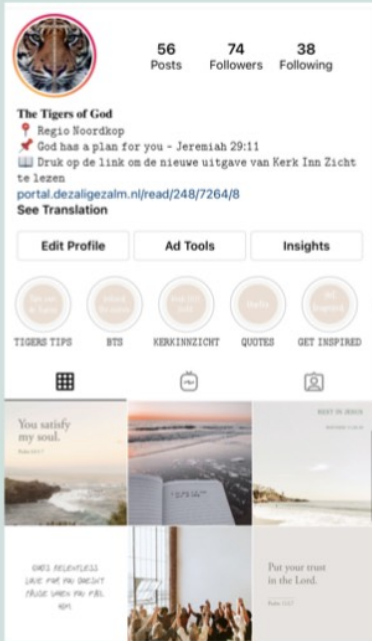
56
Posts

74
Followers

38
Following

The Tigers of God
📍 Regio Noordkop
📌 God has a plan for you - Jeremiah 29:11
📖 Druk op de link om de nieuwe uitgave van Kerk Inn Zicht te lezen
portal.dezaligezalm.nl/read/248/7264/8
See Translation

Edit Profile
Ad Tools
Insights

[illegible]
TIGERS TIPS
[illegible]
BTS
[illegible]
KERKINNZICHT
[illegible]
QUOTES
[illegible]
GET INSPIRED

You satisfy my soul.
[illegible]

REST IN JESUS
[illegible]

GOD'S RELENTLESS LOVE FOR YOU DOESN'T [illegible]

Put your trust in the Lord.
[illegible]